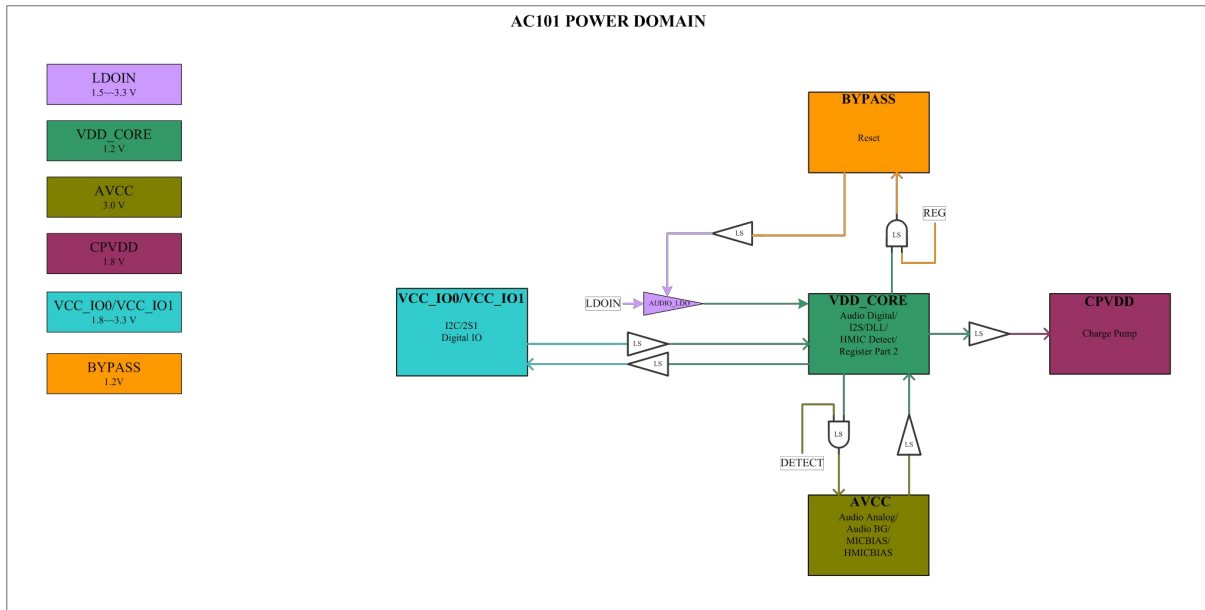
AC101 POWER DOMAIN

LDOIN
1.5—3.3 V

VDD_CORE
1.2 V

AVCC
3.0 V

CPVDD
1.8 V

VCC_IO0/VCC_IO1
1.8—3.3 V

BYPASS
1.2V

BYPASS
Reset

LS

LS

REG

LDOIN

AUDIO_LDO

VCC_IO0/VCC_IO1
I2C/2S1
Digital IO

LS

LS

VDD_CORE
Audio Digital/
I2S/DLL/
HMIC Detect/
Register Part 2

LS

CPVDD
Charge Pump

LS

LS

DETECT

AVCC
Audio Analog/
Audio BG/
MICBIAS/
HMICBIAS